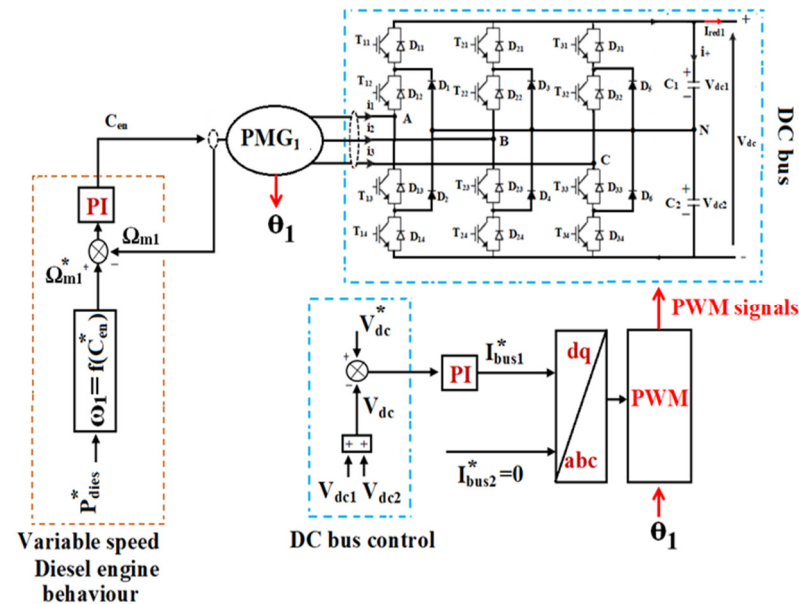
$T_{11}$ $D_{11}$ $T_{21}$ $D_{21}$ $T_{31}$ $D_{31}$ $I_{red1}$ + $i_+$

$T_{12}$ $D_{12}$ $D_1$ $T_{22}$ $D_{22}$ $D_3$ $T_{32}$ $D_{32}$ $D_5$ $C_1$ $V_{dc1}$

$C_{en}$

$i_1$ A

PMG$_1$ $i_2$ B N $V_{dc}$ DC bus

$i_3$ C

$T_{13}$ $D_{13}$ $D_2$ $T_{23}$ $D_{23}$ $D_4$ $T_{33}$ $D_{33}$ $D_6$ $C_2$ $V_{dc2}$

PI

$\theta_1$

$\Omega_{m1}$

$\Omega_{m1}^*$ + −

$T_{14}$ $D_{14}$ $T_{24}$ $D_{24}$ $T_{34}$ $D_{34}$ −

PWM signals

$V_{dc}^*$

+ −

$I_{bus1}^*$ PI dq

$\omega_1 = f(C_{en}^*)$

PWM

$V_{dc}$

+ +

$I_{bus2}^* = 0$ abc

$P_{dies}^*$

$V_{dc1}$ $V_{dc2}$

$\theta_1$

DC bus control

Variable speed Diesel engine behaviour